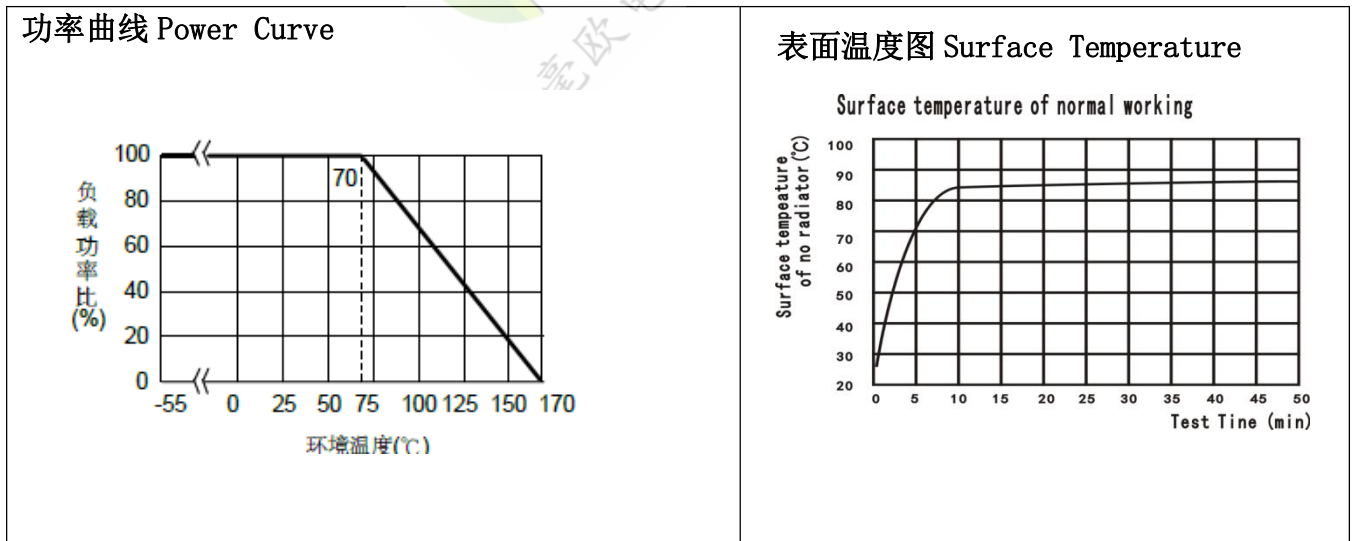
| 功率曲线 Power Curve | 表面温度图 Surface Temperature |
|---|---|
| 100, 80, 60, 40, 20, 0; 负载功率比(%); 70; -55, 0, 25, 50, 75, 100, 125, 150, 170; 环境温度(℃) | Surface temperature of normal working; Surface tempeature of no radiator (℃); 100, 90, 80, 70, 60, 50, 40, 30, 20; 0, 5, 10, 15, 20, 25, 30, 35, 40, 45, 50; Test Tine (min) |

亳欧